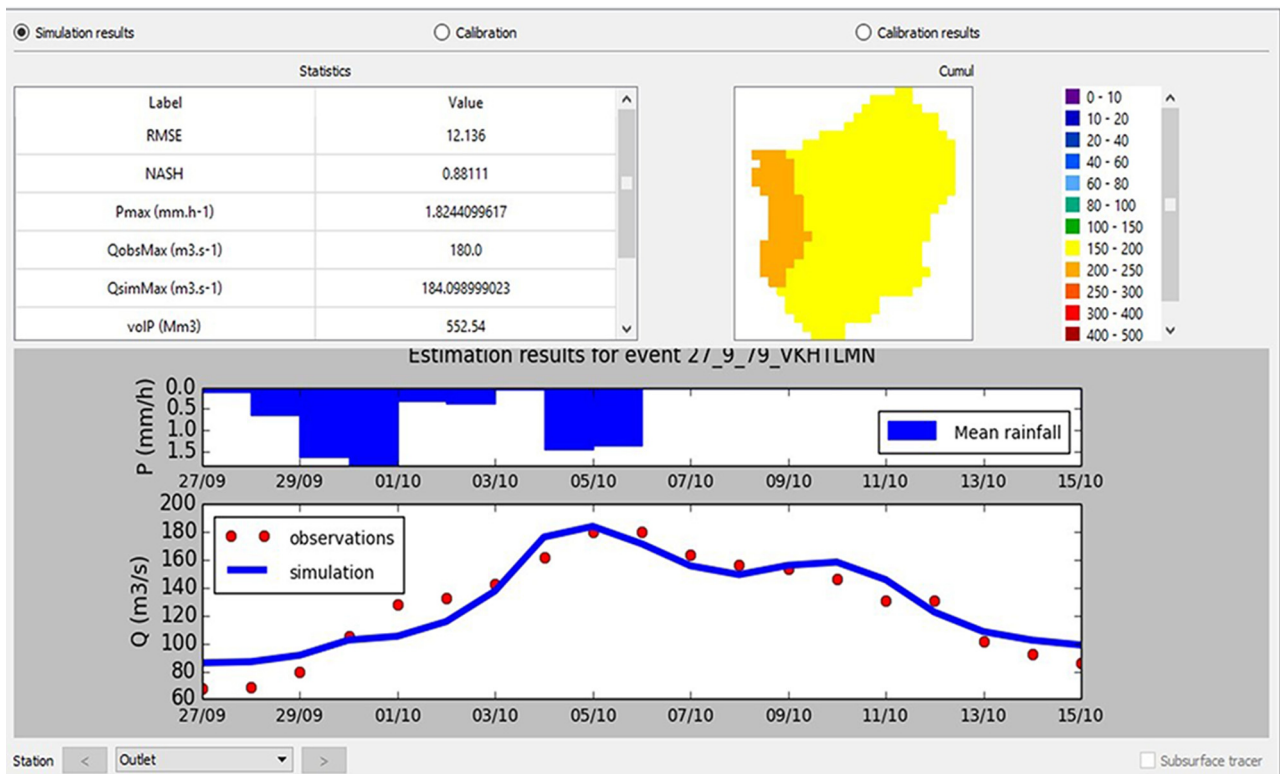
Simulation results

Calibration

Calibration results

Statistics

| Label | Value |
|---|---|
| RMSE | 12.136 |
| NASH | 0.88111 |
| Pmax (mm.h-1) | 1.8244099617 |
| QobsMax (m3.s-1) | 180.0 |
| QsimMax (m3.s-1) | 184.098999023 |
| volP (Mm3) | 552.54 |

Cumul

0 - 10
10 - 20
20 - 40
40 - 60
60 - 80
80 - 100
100 - 150
150 - 200
200 - 250
250 - 300
300 - 400
400 - 500

Estimation results for event 27_9_79_VKHTLMN

P (mm/h)
0.0
0.5
1.0
1.5

Mean rainfall

27/09 29/09 01/10 03/10 05/10 07/10 09/10 11/10 13/10 15/10

Q (m3/s)
200
180
160
140
120
100
80
60

observations
simulation

27/09 29/09 01/10 03/10 05/10 07/10 09/10 11/10 13/10 15/10

Station < Outlet >

Subsurface tracer